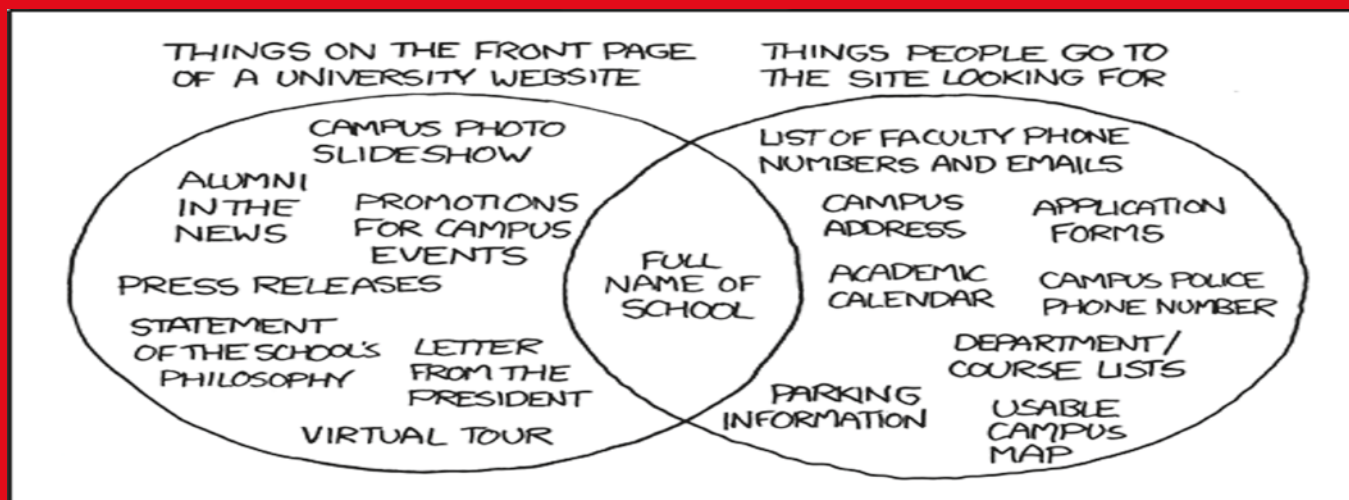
THINGS ON THE FRONT PAGE OF A UNIVERSITY WEBSITE

THINGS PEOPLE GO TO THE SITE LOOKING FOR

CAMPUS PHOTO SLIDESHOW

ALUMNI IN THE NEWS

PROMOTIONS FOR CAMPUS EVENTS

PRESS RELEASES

STATEMENT OF THE SCHOOL'S PHILOSOPHY

LETTER FROM THE PRESIDENT

VIRTUAL TOUR

FULL NAME OF SCHOOL

LIST OF FACULTY PHONE NUMBERS AND EMAILS

CAMPUS ADDRESS

APPLICATION FORMS

ACADEMIC CALENDAR

CAMPUS POLICE PHONE NUMBER

DEPARTMENT/ COURSE LISTS

PARKING INFORMATION

USABLE CAMPUS MAP